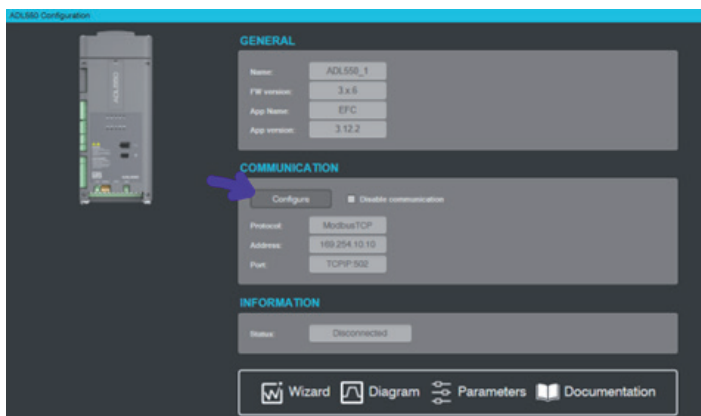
ADL550 Configuration

GENERAL

Name: ADL550_1
FW version: 3.x.6
App Name: EFC
App version: 3.12.2

COMMUNICATION

Configure
Disable communication

Protocol: ModbusTCP
Address: 169.254.10.10
Port: TCP/IP 502

INFORMATION

Status: Disconnected

Wizard Diagram Parameters Documentation